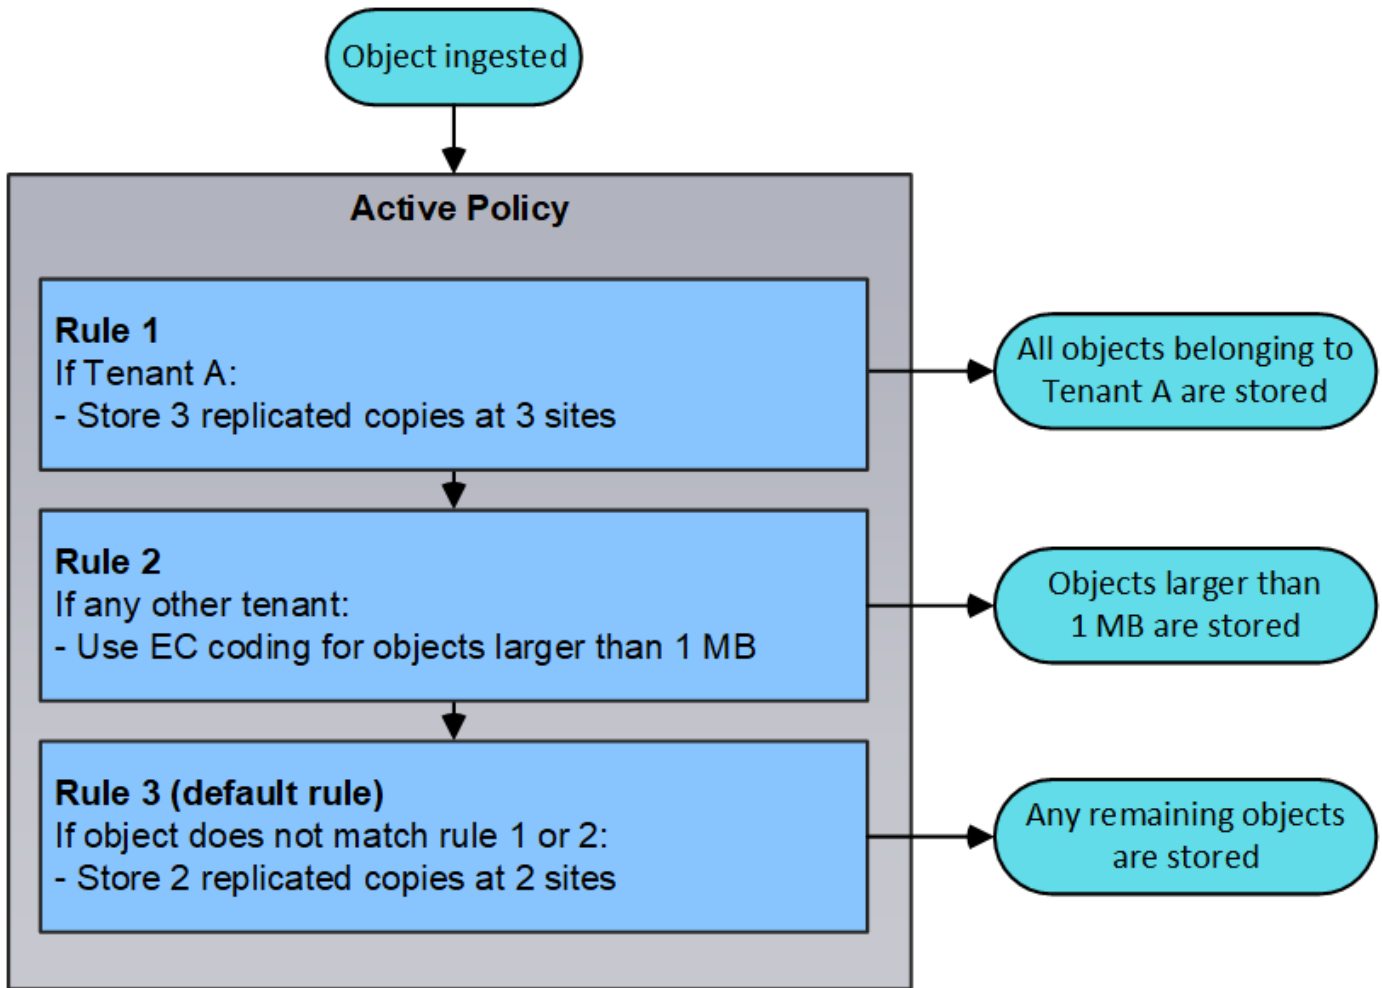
Object ingested

Active Policy

Rule 1
If Tenant A:
- Store 3 replicated copies at 3 sites

All objects belonging to Tenant A are stored

Rule 2
If any other tenant:
- Use EC coding for objects larger than 1 MB

Objects larger than 1 MB are stored

Rule 3 (default rule)
If object does not match rule 1 or 2:
- Store 2 replicated copies at 2 sites

Any remaining objects are stored